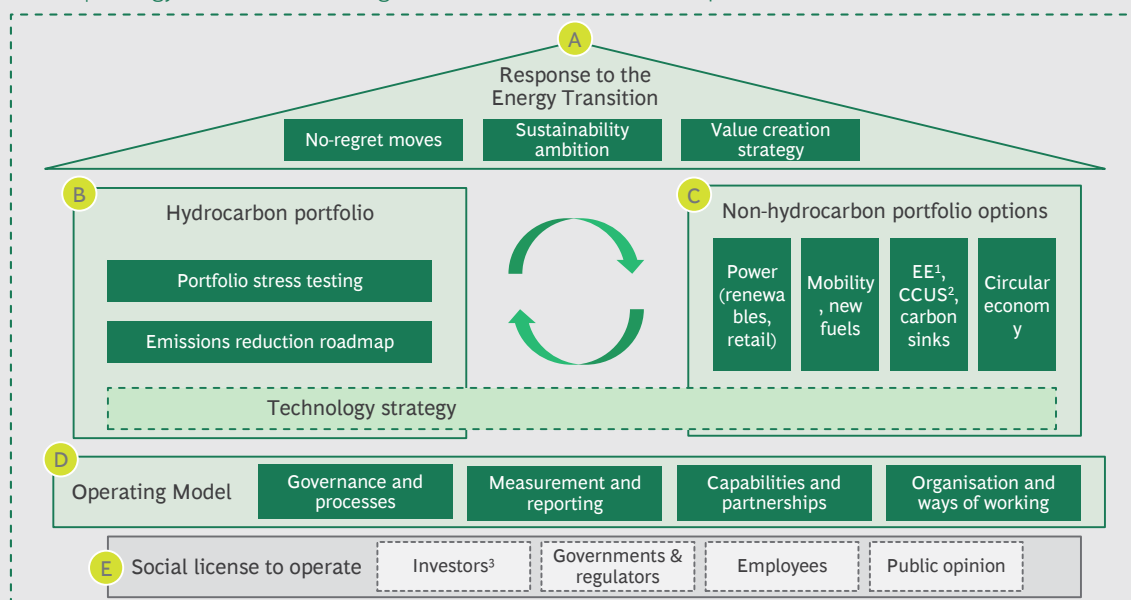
A

Response to the Energy Transition

No-regret moves

Sustainability ambition

Value creation strategy

B

Hydrocarbon portfolio

Portfolio stress testing

Emissions reduction roadmap

C

Non-hydrocarbon portfolio options

Power (renewables, retail)

Mobility, new fuels

EE$^1$, CCUS$^2$, carbon sinks

Circular economy

Technology strategy

D

Operating Model

Governance and processes

Measurement and reporting

Capabilities and partnerships

Organisation and ways of working

E

Social license to operate

Investors$^3$

Governments & regulators

Employees

Public opinion